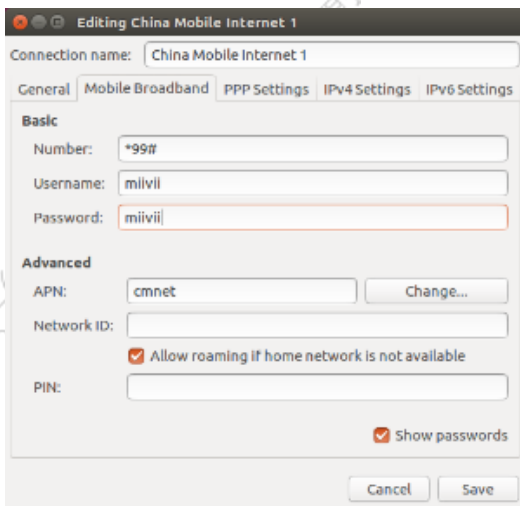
Editing China Mobile Internet 1

Connection name: China Mobile Internet 1

General | Mobile Broadband | PPP Settings | IPv4 Settings | IPv6 Settings

Basic

Number: *99#

Username: miivii

Password: miivii

Advanced

APN: cmnet

Change...

Network ID:

Allow roaming if home network is not available

PIN:

Show passwords

Cancel

Save